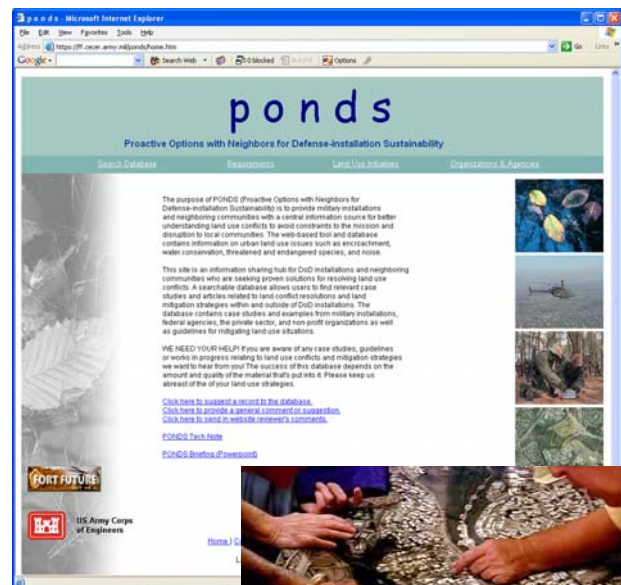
p o n d s - Microsoft Internet Explorer

File Edit View Favorites Tools Help

Address https://ff.cecer.army.mil/ponds/home.htm

Go Links

Google Search Web 0 blocked AutoFill Options

ponds

Proactive Options with Neighbors for Defense-installation Sustainability

Search Database | Requirements | Land Use Initiatives | Organizations & Agencies

The purpose of PONDS (Proactive Options with Neighbors for Defense-installation Sustainability) is to provide military installations and neighboring communities with a central information source for better understanding land use conflicts to avoid constraints to the mission and disruption to local communities. The web-based tool and database contains information on urban land use issues such as encroachment, water conservation, threatened and endangered species, and noise.

This site is an information sharing hub for DoD installations and neighboring communities who are seeking proven solutions for resolving land use conflicts. A searchable database allows users to find relevant case studies and articles related to land conflict resolutions and land mitigation strategies within and outside of DoD installations. The database contains case studies and examples from military installations, federal agencies, the private sector, and non-profit organizations as well as guidelines for mitigating land use situations.

WE NEED YOUR HELP! If you are aware of any case studies, guidelines or works in progress relating to land use conflicts and mitigation strategies we want to hear from you! The success of this database depends on the amount and quality of the material that's put into it. Please keep us abreast of the of your land use strategies.

Click here to suggest a record to the database.
Click here to provide a general comment or suggestion.
Click here to send in website reviewer's comments.

PONDS Tech Note

PONDS Briefing (Powerpoint)

FORT FUTURE

US Army Corps of Engineers

Home | C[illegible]

L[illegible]